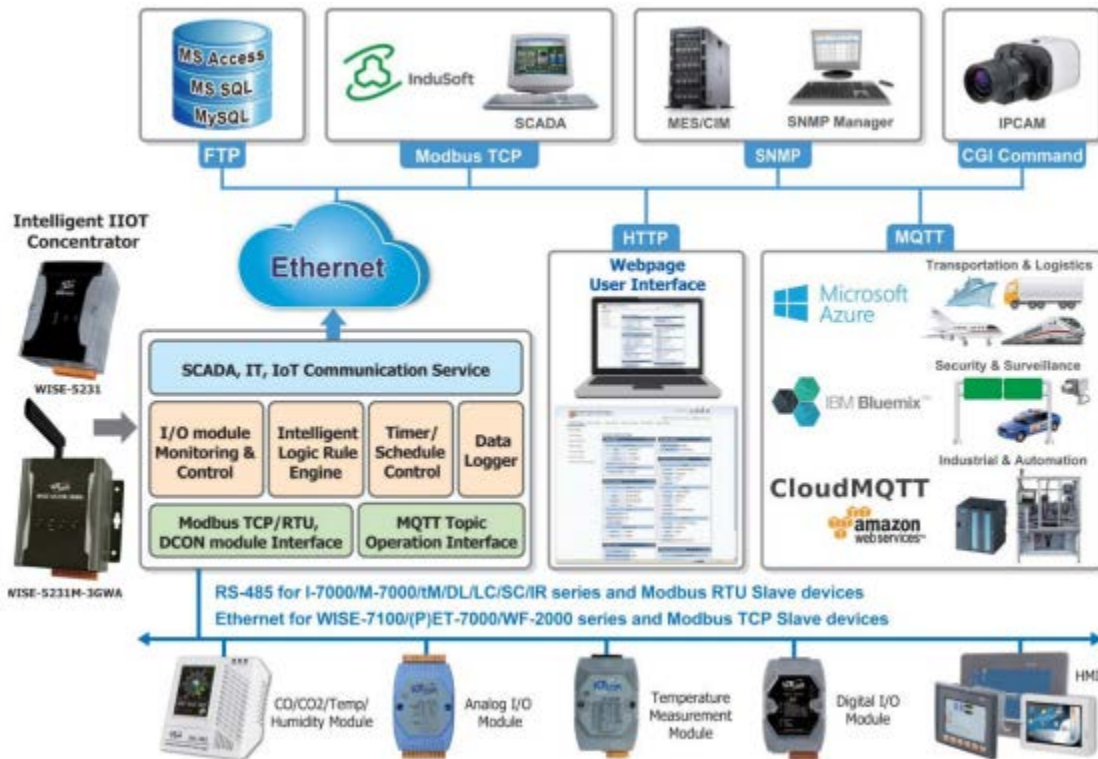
MS Access
MS SQL
MySQL
FTP

InduSoft
SCADA
Modbus TCP

MES/CIM
SNMP Manager
SNMP

IPCAM
CGI Command

Intelligent IIOT Concentrator

WISE-5231

WISE-5231M-3GWA

Ethernet

SCADA, IT, IoT Communication Service

I/O module Monitoring & Control

Intelligent Logic Rule Engine

Timer/ Schedule Control

Data Logger

Modbus TCP/RTU, DCON module Interface

MQTT Topic Operation Interface

HTTP
Webpage User Interface

MQTT
Microsoft Azure
Transportation & Logistics
IBM Bluemix
Security & Surveillance
Industrial & Automation
CloudMQTT
amazon web services

RS-485 for I-7000/M-7000/tM/DL/LC/SC/IR series and Modbus RTU Slave devices
Ethernet for WISE-7100/(P)ET-7000/WF-2000 series and Modbus TCP Slave devices

CO/CO2/Temp/ Humidity Module
Analog I/O Module
Temperature Measurement Module
Digital I/O Module
HMI